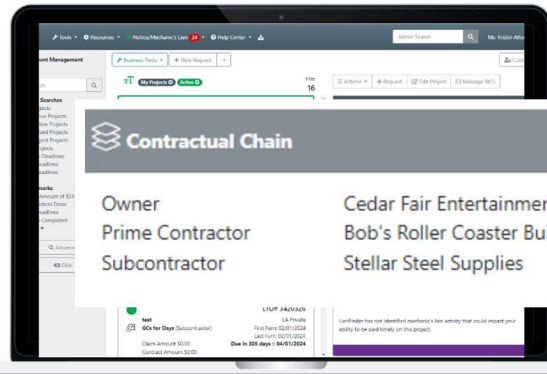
Tools ▾ Resources ▾ Notices/Mechanic's Lien 24 ▾ Help Center ▾ Admin Search Ms. Kristin Alfo

unt Management

Business Tools ▾ + New Request

My Projects Active

File 16

Actions ▾ + Request Edit Project Message NCS

h

Searches
ects
ive Projects
sed Projects
ent Projects
rojects
Deadlines
eadlines
eadlines

arks
Amount of $1
pbox Done
Completed

Advanced
Clear

Contractual Chain

Owner
Prime Contractor
Subcontractor

Cedar Fair Entertainmer
Bob's Roller Coaster Bu
Stellar Steel Supplies

test
GCs for Days (Subcontractor)
Claim Amount $0.00
Contract Amount $0.00

LIOF 342032b
LA Private
First Furn: 02/01/2024
Last Furn: 02/01/2024
Due in 305 days :: 04/01/2024

LienFinder has not identified mechanic's lien activity that could impact your ability to be paid timely on this project.